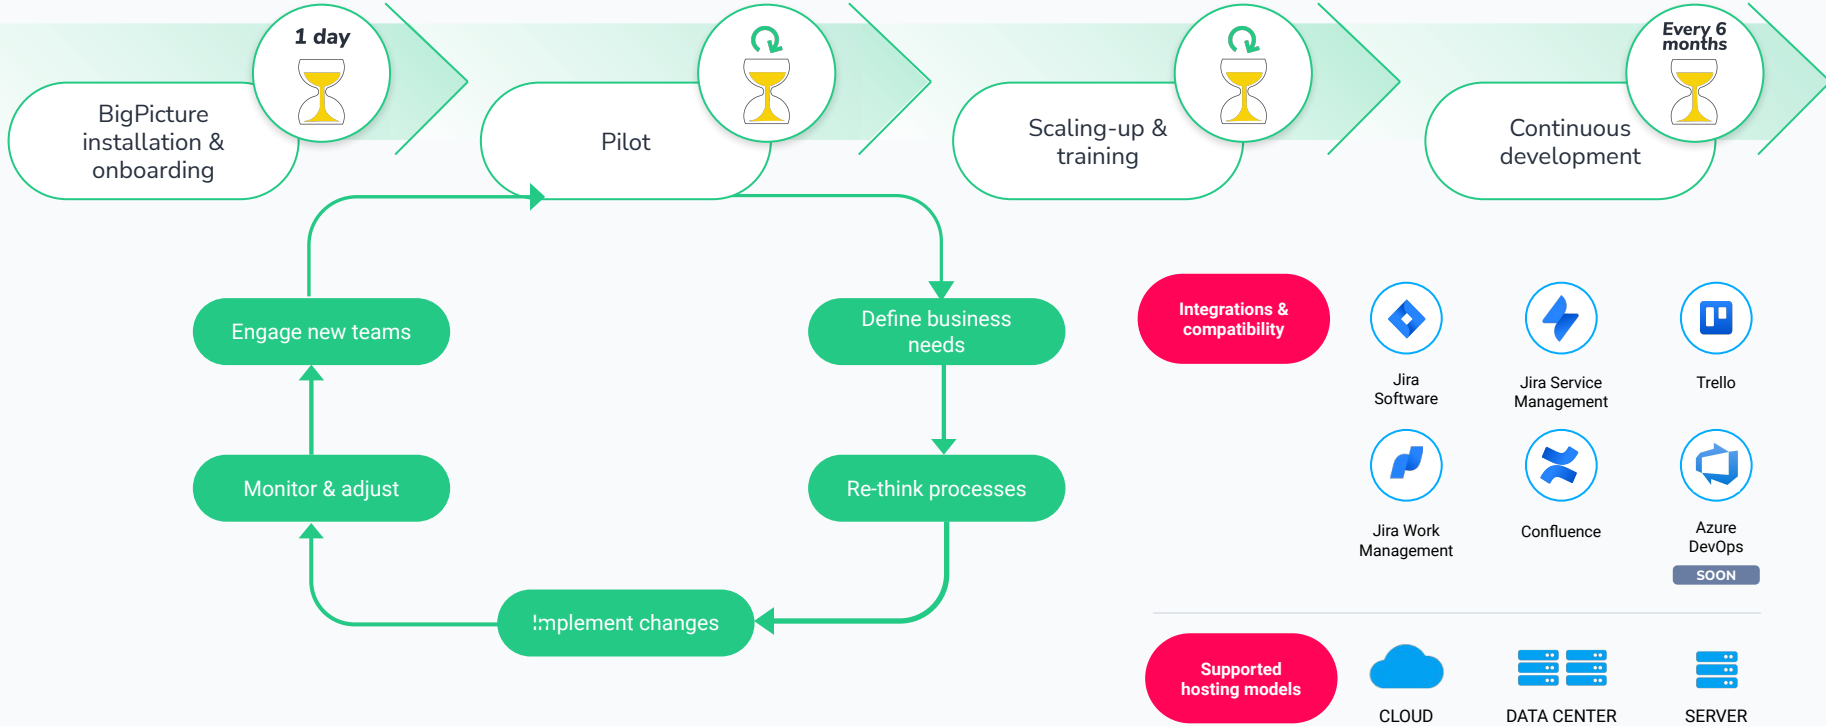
1 day

BigPicture installation & onboarding

Pilot

Scaling-up & training

Every 6 months

Continuous development

Engage new teams

Define business needs

Monitor & adjust

Re-think processes

Implement changes

Integrations & compatibility

Jira Software

Jira Service Management

Trello

Jira Work Management

Confluence

Azure DevOps

SOON

Supported hosting models

CLOUD

DATA CENTER

SERVER